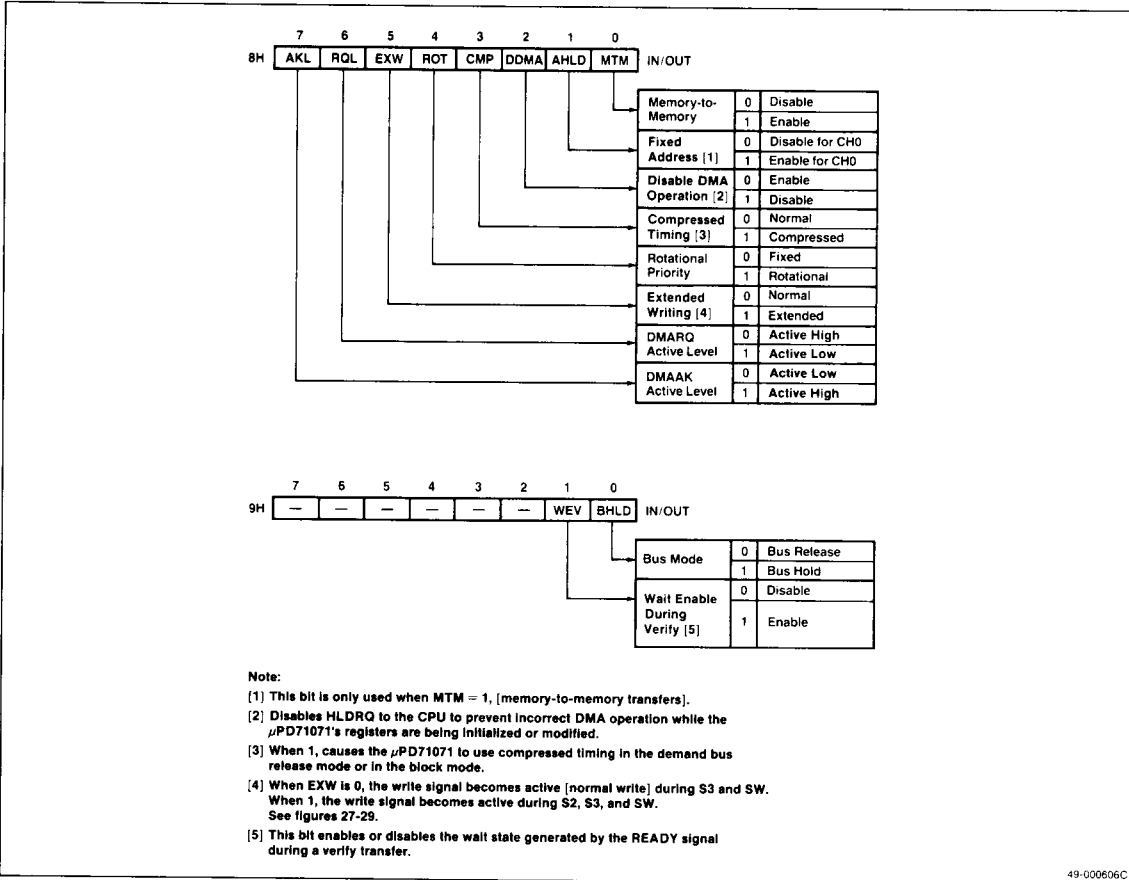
| | 7 | 6 | 5 | 4 | 3 | 2 | 1 | 0 | |
|---|---|---|---|---|---|---|---|---|---|
| 8H | AKL | RQL | EXW | ROT | CMP | DDMA | AHLD | MTM | IN/OUT |

| | | |
|---|---|---|
| Memory-to-Memory | 0 | Disable |
| | 1 | Enable |
| Fixed Address [1] | 0 | Disable for CH0 |
| | 1 | Enable for CH0 |
| Disable DMA Operation [2] | 0 | Enable |
| | 1 | Disable |
| Compressed Timing [3] | 0 | Normal |
| | 1 | Compressed |
| Rotational Priority | 0 | Fixed |
| | 1 | Rotational |
| Extended Writing [4] | 0 | Normal |
| | 1 | Extended |
| DMARQ Active Level | 0 | Active High |
| | 1 | Active Low |
| DMAAK Active Level | 0 | Active Low |
| | 1 | Active High |

| | 7 | 6 | 5 | 4 | 3 | 2 | 1 | 0 | |
|---|---|---|---|---|---|---|---|---|---|
| 9H | — | — | — | — | — | — | WEV | BHLD | IN/OUT |

| | | |
|---|---|---|
| Bus Mode | 0 | Bus Release |
| | 1 | Bus Hold |
| Wait Enable During Verify [5] | 0 | Disable |
| | 1 | Enable |

Note:

[1] This bit is only used when MTM = 1, [memory-to-memory transfers].

[2] Disables HLDRQ to the CPU to prevent incorrect DMA operation while the $\mu$PD71071's registers are being initialized or modified.

[3] When 1, causes the $\mu$PD71071 to use compressed timing in the demand bus release mode or in the block mode.

[4] When EXW is 0, the write signal becomes active [normal write] during S3 and SW. When 1, the write signal becomes active during S2, S3, and SW. See figures 27-29.

[5] This bit enables or disables the wait state generated by the READY signal during a verify transfer.

49-000606C